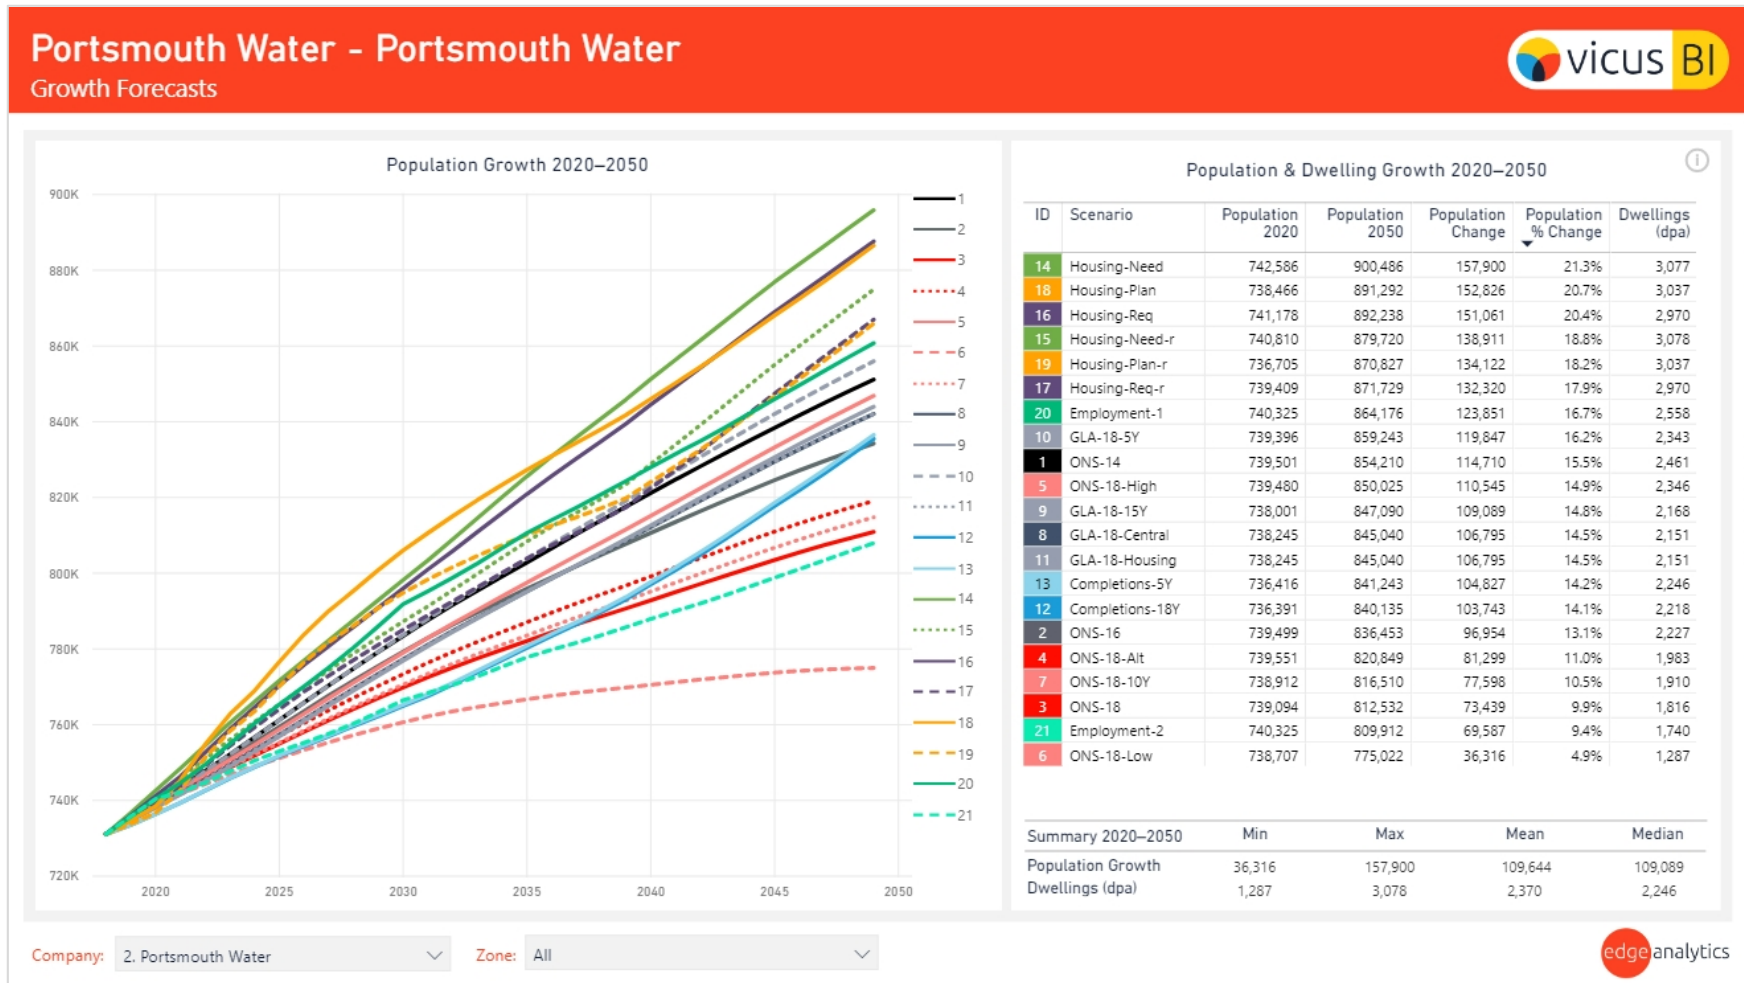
Portsmouth Water - Portsmouth Water
Growth Forecasts

vicus BI

Population Growth 2020–2050

900K
880K
860K
840K
820K
800K
780K
760K
740K
720K

2020 2025 2030 2035 2040 2045 2050

1
2
3
4
5
6
7
8
9
10
11
12
13
14
15
16
17
18
19
20
21

Population & Dwelling Growth 2020–2050

| ID | Scenario | Population 2020 | Population 2050 | Population Change | Population % Change | Dwellings (dpa) |
|---|---|---|---|---|---|---|
| 14 | Housing-Need | 742,586 | 900,486 | 157,900 | 21.3% | 3,077 |
| 18 | Housing-Plan | 738,466 | 891,292 | 152,826 | 20.7% | 3,037 |
| 16 | Housing-Req | 741,178 | 892,238 | 151,061 | 20.4% | 2,970 |
| 15 | Housing-Need-r | 740,810 | 879,720 | 138,911 | 18.8% | 3,078 |
| 19 | Housing-Plan-r | 736,705 | 870,827 | 134,122 | 18.2% | 3,037 |
| 17 | Housing-Req-r | 739,409 | 871,729 | 132,320 | 17.9% | 2,970 |
| 20 | Employment-1 | 740,325 | 864,176 | 123,851 | 16.7% | 2,558 |
| 10 | GLA-18-5Y | 739,396 | 859,243 | 119,847 | 16.2% | 2,343 |
| 1 | ONS-14 | 739,501 | 854,210 | 114,710 | 15.5% | 2,461 |
| 5 | ONS-18-High | 739,480 | 850,025 | 110,545 | 14.9% | 2,346 |
| 9 | GLA-18-15Y | 738,001 | 847,090 | 109,089 | 14.8% | 2,168 |
| 8 | GLA-18-Central | 738,245 | 845,040 | 106,795 | 14.5% | 2,151 |
| 11 | GLA-18-Housing | 738,245 | 845,040 | 106,795 | 14.5% | 2,151 |
| 13 | Completions-5Y | 736,416 | 841,243 | 104,827 | 14.2% | 2,246 |
| 12 | Completions-18Y | 736,391 | 840,135 | 103,743 | 14.1% | 2,218 |
| 2 | ONS-16 | 739,499 | 836,453 | 96,954 | 13.1% | 2,227 |
| 4 | ONS-18-Alt | 739,551 | 820,849 | 81,299 | 11.0% | 1,983 |
| 7 | ONS-18-10Y | 738,912 | 816,510 | 77,598 | 10.5% | 1,910 |
| 3 | ONS-18 | 739,094 | 812,532 | 73,439 | 9.9% | 1,816 |
| 21 | Employment-2 | 740,325 | 809,912 | 69,587 | 9.4% | 1,740 |
| 6 | ONS-18-Low | 738,707 | 775,022 | 36,316 | 4.9% | 1,287 |

| Summary 2020–2050 | Min | Max | Mean | Median |
|---|---|---|---|---|
| Population Growth | 36,316 | 157,900 | 109,644 | 109,089 |
| Dwellings (dpa) | 1,287 | 3,078 | 2,370 | 2,246 |

Company: 2. Portsmouth Water
Zone: All

edge analytics